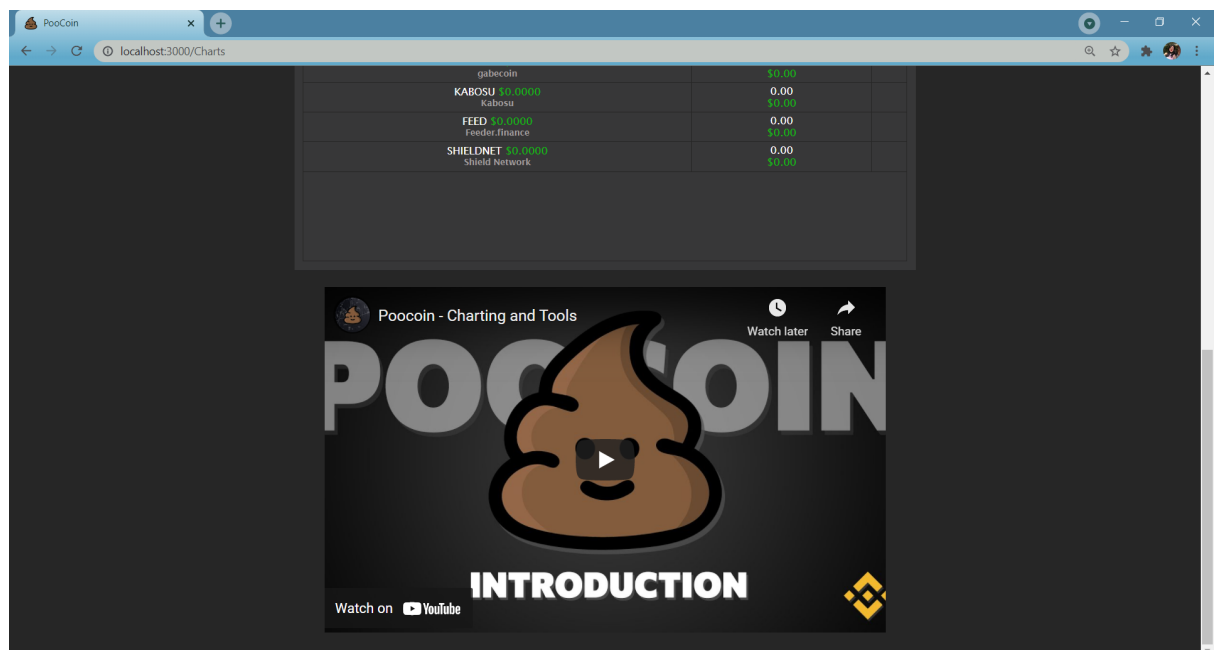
PooCoin

localhost:3000/Charts

| | | |
|---|---|---|
| gabecoin | $0.00 | |
| KABOSU $0.0000 Kabosu | 0.00 $0.00 | |
| FEED $0.0000 Feeder.finance | 0.00 $0.00 | |
| SHIELDNET $0.0000 Shield Network | 0.00 $0.00 | |

Poocoin - Charting and Tools

Watch later

Share

POOCOIN

INTRODUCTION

Watch on YouTube